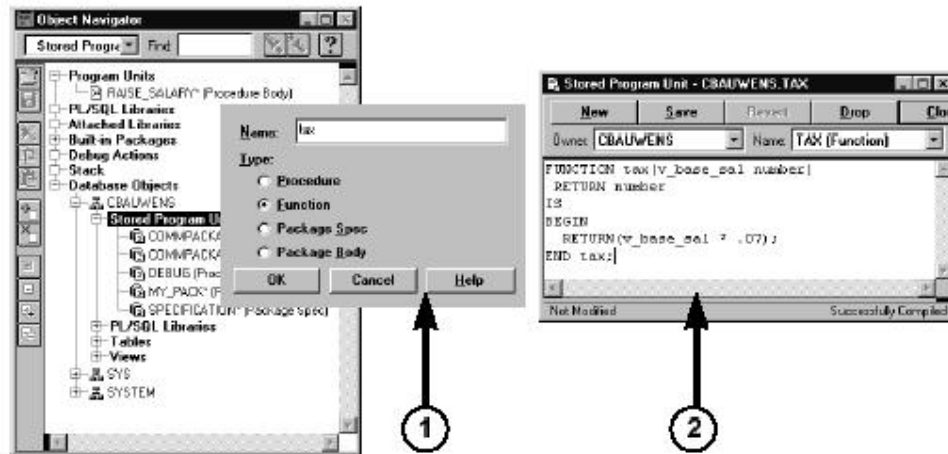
Object Navigator
Stored Progra Find
Program Units
RAISE_SALARY* (Procedure Body)
PL/SQL Libraries
Attached Libraries
Built-in Packages
Debug Actions
Stack
Database Objects
CBAUWENS
Stored Program Un
COMMPACKA
COMMPACKA
DEBUG (Proc
MY_PACK* (P
SPECIFICATION* (Package Spec)
PL/SQL Libraries
Tables
Views
SYS
SYSTEM

Name: tax
Type:
Procedure
Function
Package Spec
Package Body
OK
Cancel
Help

Stored Program Unit - CBAUWENS.TAX
New
Save
Revert
Drop
Clo
Owner: CBAUWENS
Name: TAX (Function)
FUNCTION tax(v_base_sal number)
RETURN number
IS
BEGIN
RETURN(v_base_sal * .07);
END tax;
Not Modified
Successfully Compiled

1
2